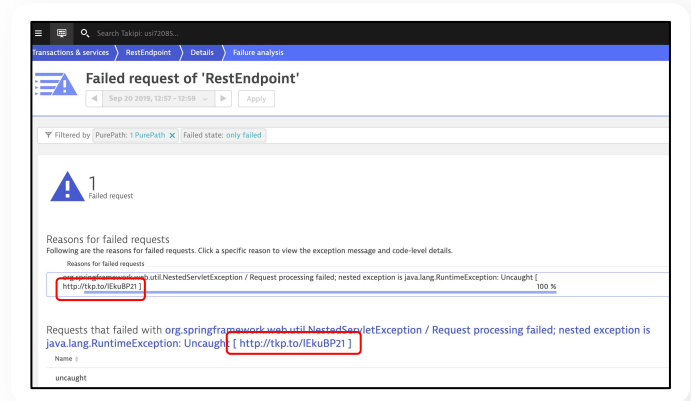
Search Takipi: usi72085...

Transactions & services 〉 RestEndpoint 〉 Details 〉 Failure analysis

Failed request of 'RestEndpoint'

Sep 20 2019, 12:57 - 12:59 Apply

Filtered by PurePath: 1 PurePath × Failed state: only failed

1
Failed request

Reasons for failed requests
Following are the reasons for failed requests. Click a specific reason to view the exception message and code-level details.

Reasons for failed requests

org.springframework.web.util.NestedServletException / Request processing failed; nested exception is java.lang.RuntimeException: Uncaught [ http://tkp.to/lEkuBP21 ] 100 %

Requests that failed with org.springframework.web.util.NestedServletException / Request processing failed; nested exception is java.lang.RuntimeException: Uncaught [ http://tkp.to/lEkuBP21 ]

Name

uncaught